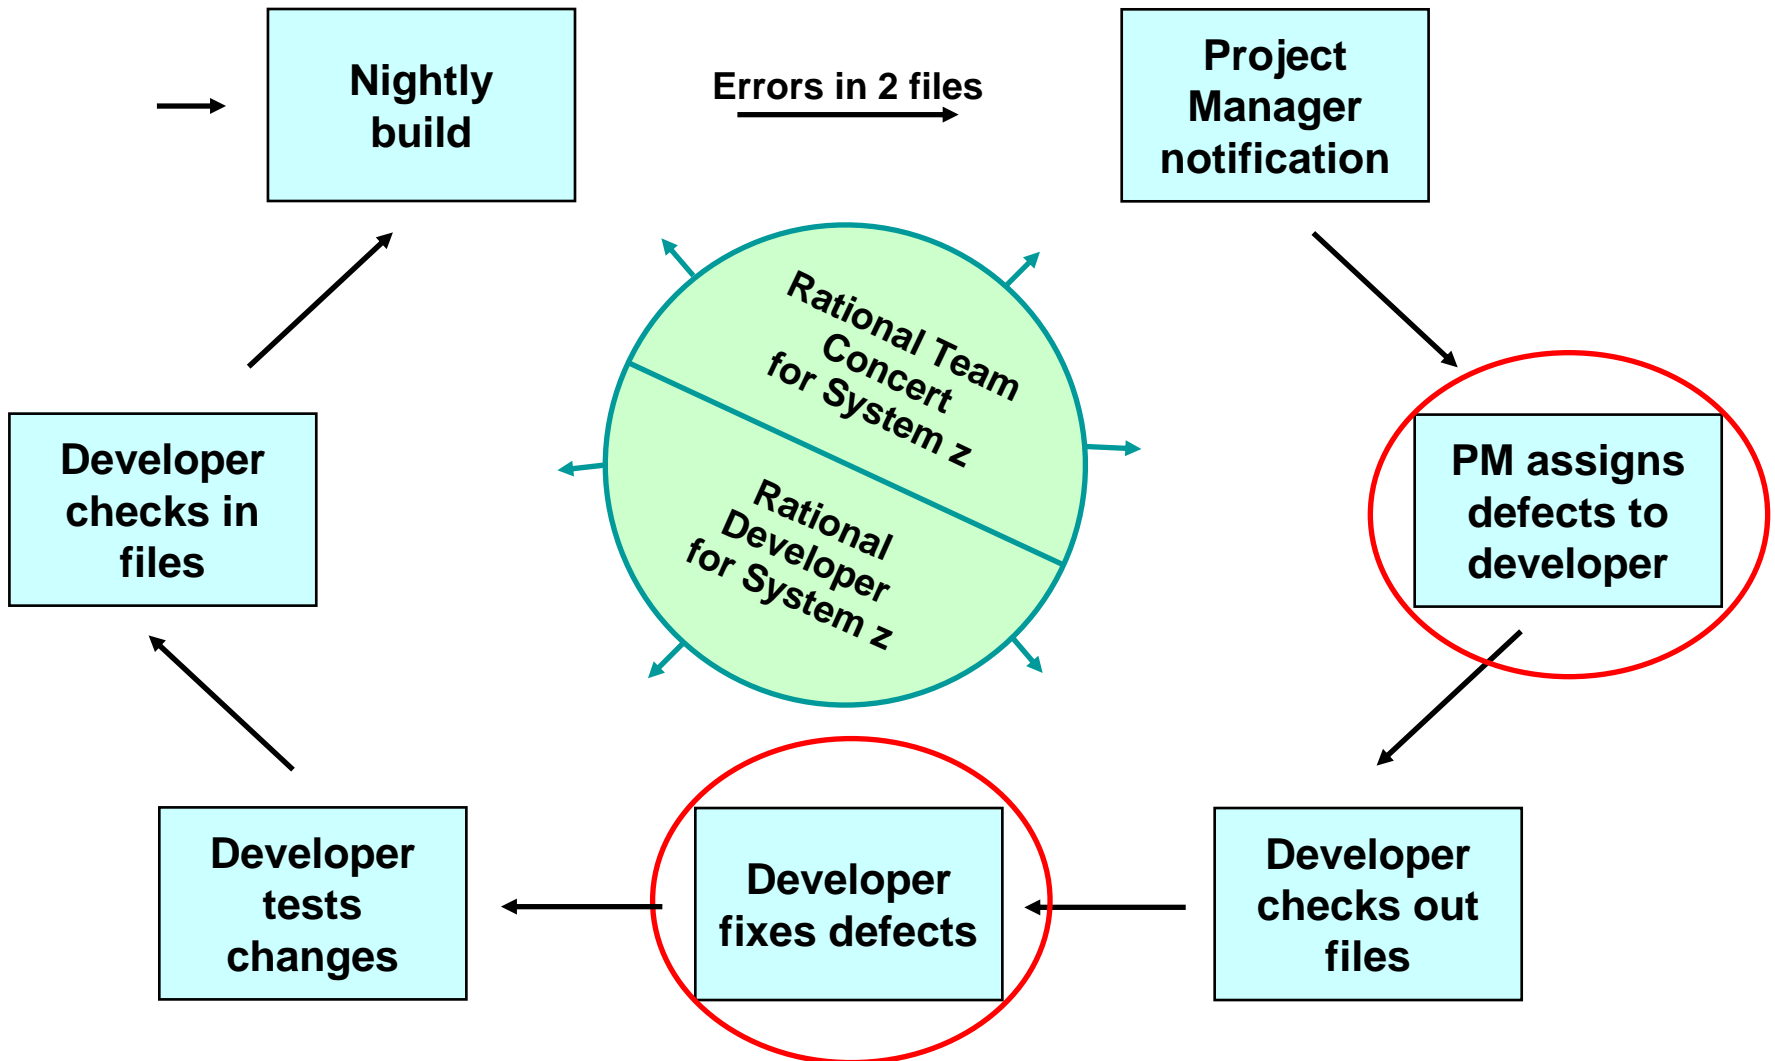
Nightly build

Errors in 2 files

Project Manager notification

Rational Team Concert for System z

Rational Developer for System z

PM assigns defects to developer

Developer checks out files

Developer fixes defects

Developer tests changes

Developer checks in files